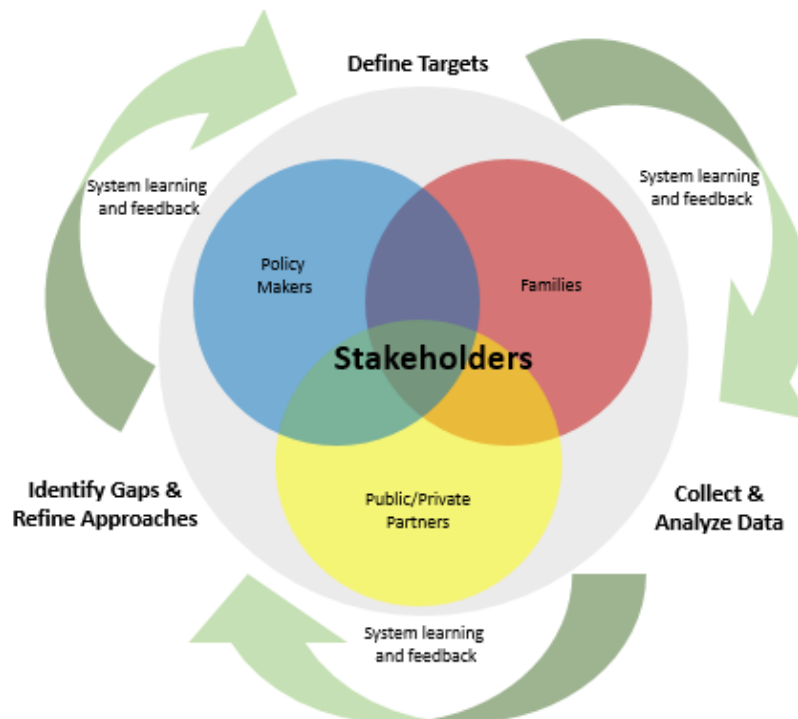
Define Targets

System learning and feedback

System learning and feedback

Policy Makers

Families

Stakeholders

Public/Private Partners

Identify Gaps & Refine Approaches

Collect & Analyze Data

System learning and feedback